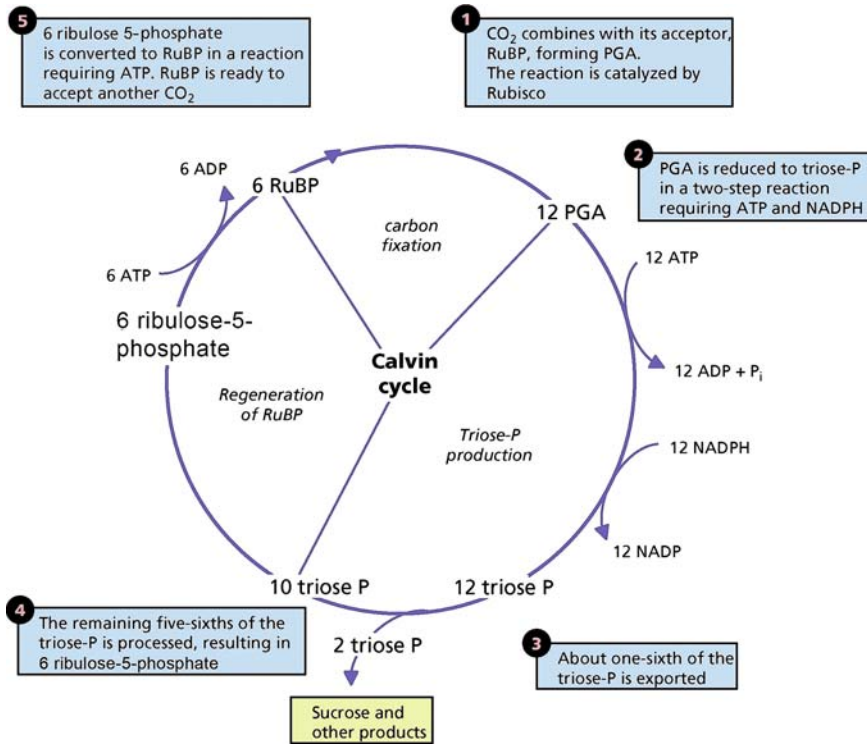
5
6 ribulose 5-phosphate is converted to RuBP in a reaction requiring ATP. RuBP is ready to accept another $CO_2$

1
$CO_2$ combines with its acceptor, RuBP, forming PGA.
The reaction is catalyzed by Rubisco

2
PGA is reduced to triose-P in a two-step reaction requiring ATP and NADPH

6 ADP
6 RuBP
carbon fixation
12 PGA
12 ATP
6 ATP
6 ribulose-5-phosphate
Calvin cycle
12 ADP + $P_i$
Regeneration of RuBP
Triose-P production
12 NADPH
12 NADP
10 triose P
12 triose P

4
The remaining five-sixths of the triose-P is processed, resulting in 6 ribulose-5-phosphate

2 triose P

3
About one-sixth of the triose-P is exported

Sucrose and other products